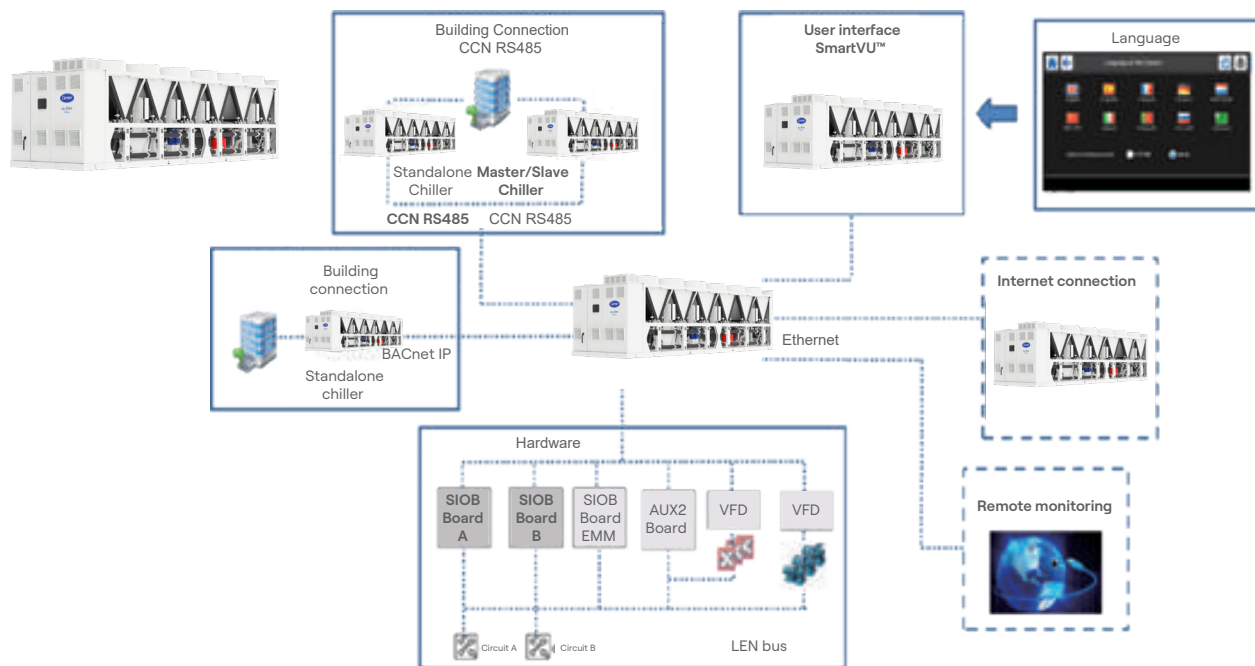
Building Connection
CCN RS485

Standalone Chiller
Master/Slave Chiller
CCN RS485
CCN RS485

User interface
SmartVU™

Language

Building connection
BACnet IP
Standalone chiller

Ethernet

Internet connection

Hardware

SIOB Board A
SIOB Board B
SIOB Board EMM
AUX2 Board
VFD
VFD

Circuit A
Circuit B
LEN bus

Remote monitoring